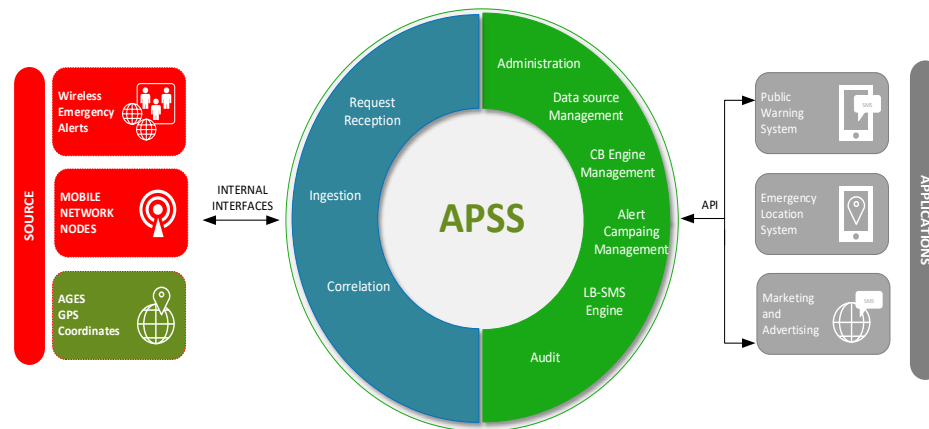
SOURCE

Wireless Emergency Alerts

MOBILE NETWORK NODES

AGES GPS Coordinates

INTERNAL INTERFACES

Request Reception

Ingestion

Correlation

APSS

Administration

Data source Management

CB Engine Management

Alert Campaing Management

LB-SMS Engine

Audit

API

Public Warning System

SMS

Emergency Location System

Marketing and Advertising

SMS

APPLICATIONS